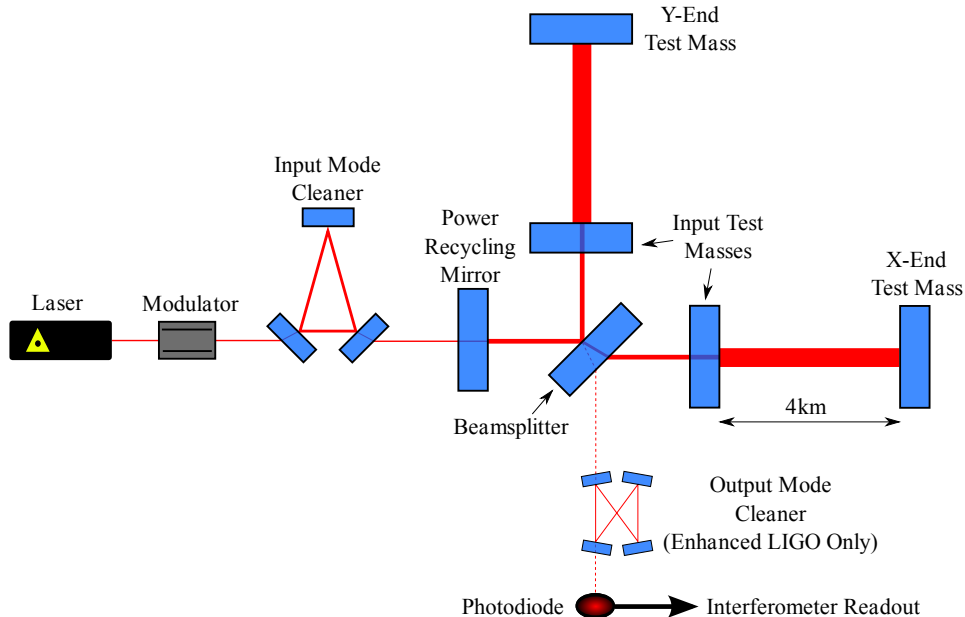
Y-End
Test Mass

Input Mode
Cleaner

Power
Recycling
Mirror

Input Test
Masses

X-End
Test Mass

Laser

Modulator

Beamsplitter

4km

Output Mode
Cleaner
(Enhanced LIGO Only)

Photodiode

Interferometer Readout